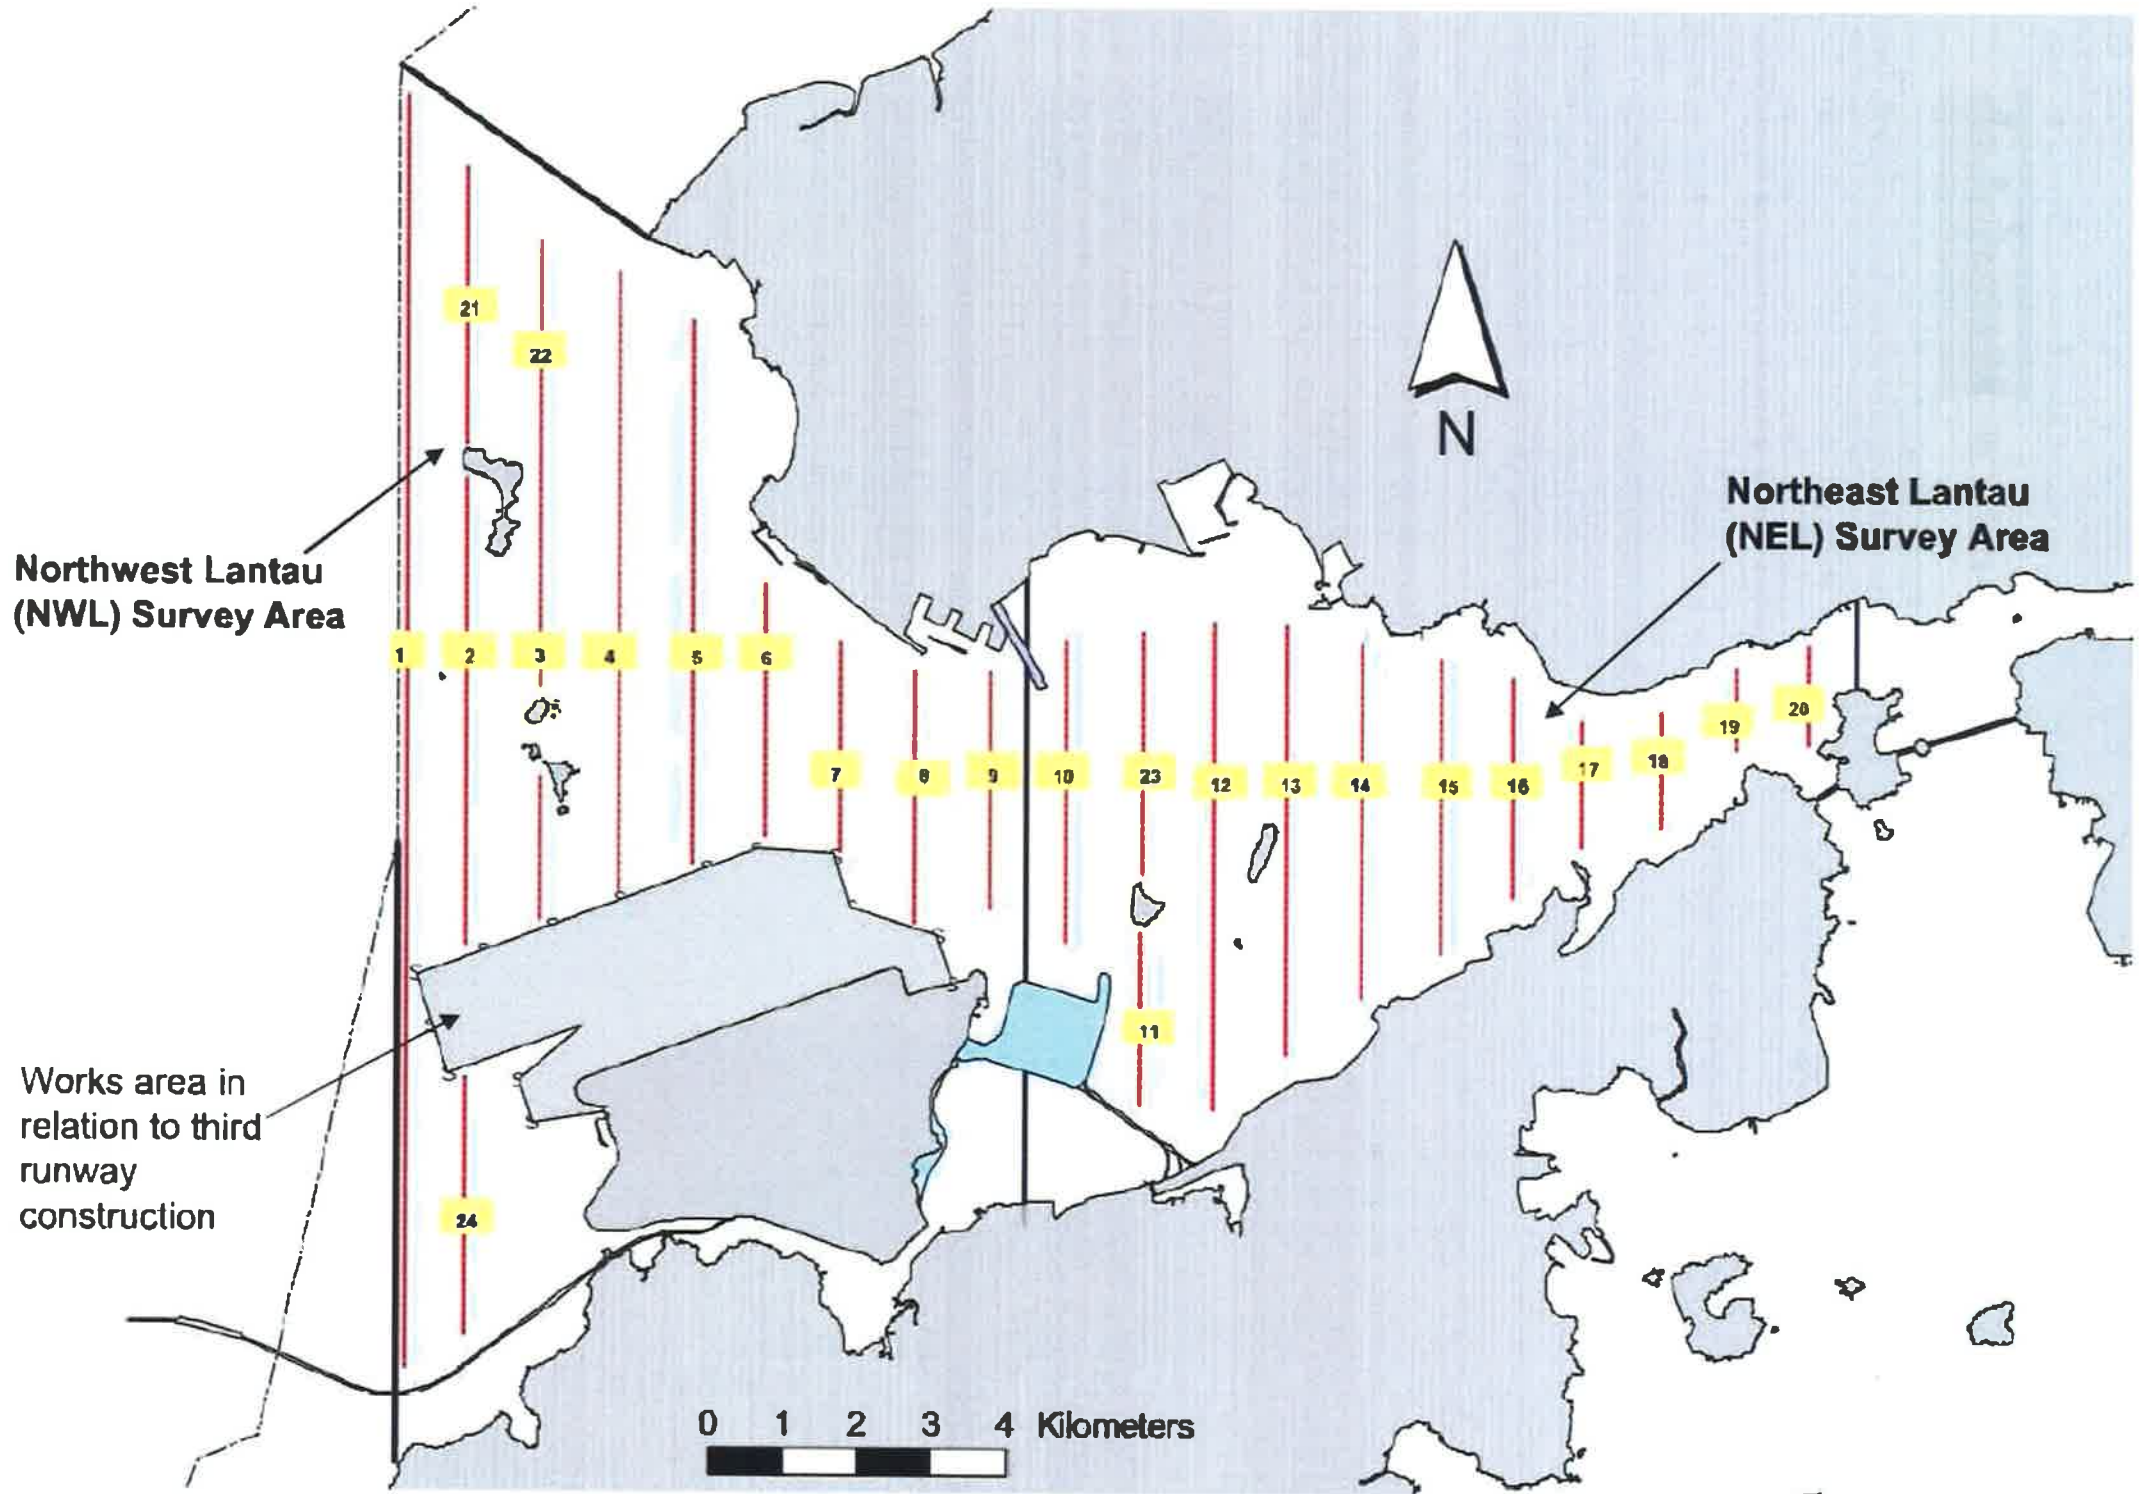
21
22
N
Northeast Lantau (NEL) Survey Area
Northwest Lantau (NWL) Survey Area
1
2
3
4
5
6
7
8
9
10
23
12
13
14
15
16
17
18
19
20
11
Works area in relation to third runway construction
24
0 1 2 3 4 Kilometers